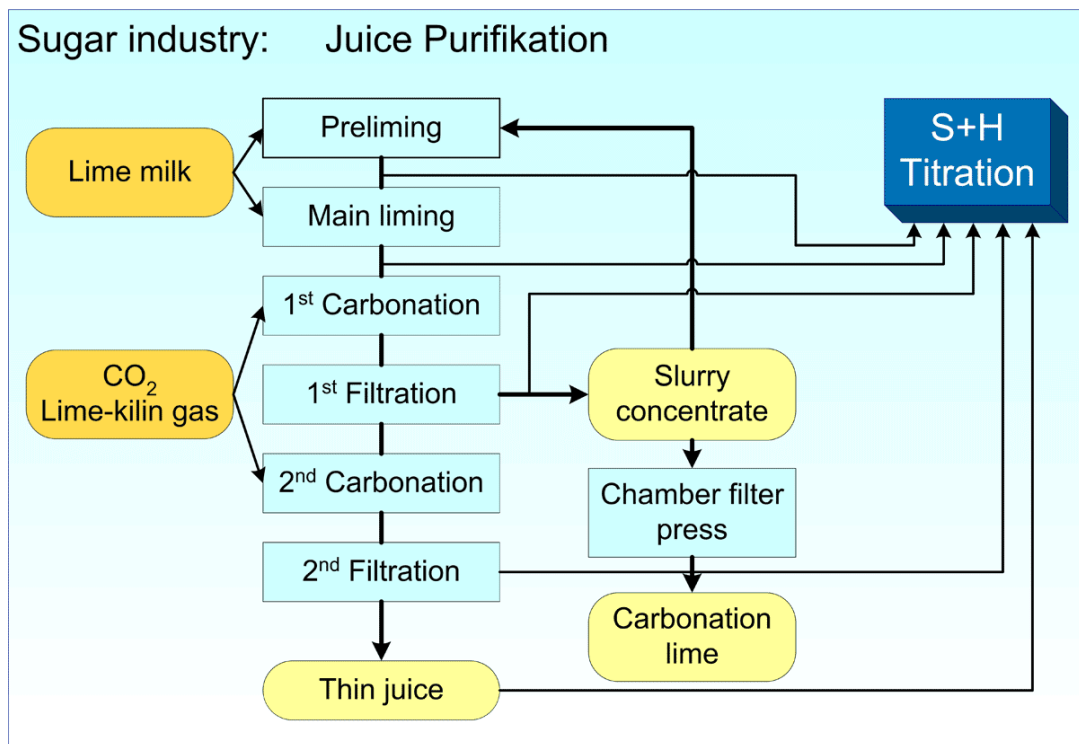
Sugar industry: Juice Purifikation

Lime milk

Preliming

Main liming

S+H Titration

1$^{st}$ Carbonation

$CO_2$ Lime-kilin gas

1$^{st}$ Filtration

Slurry concentrate

2$^{nd}$ Carbonation

Chamber filter press

2$^{nd}$ Filtration

Carbonation lime

Thin juice